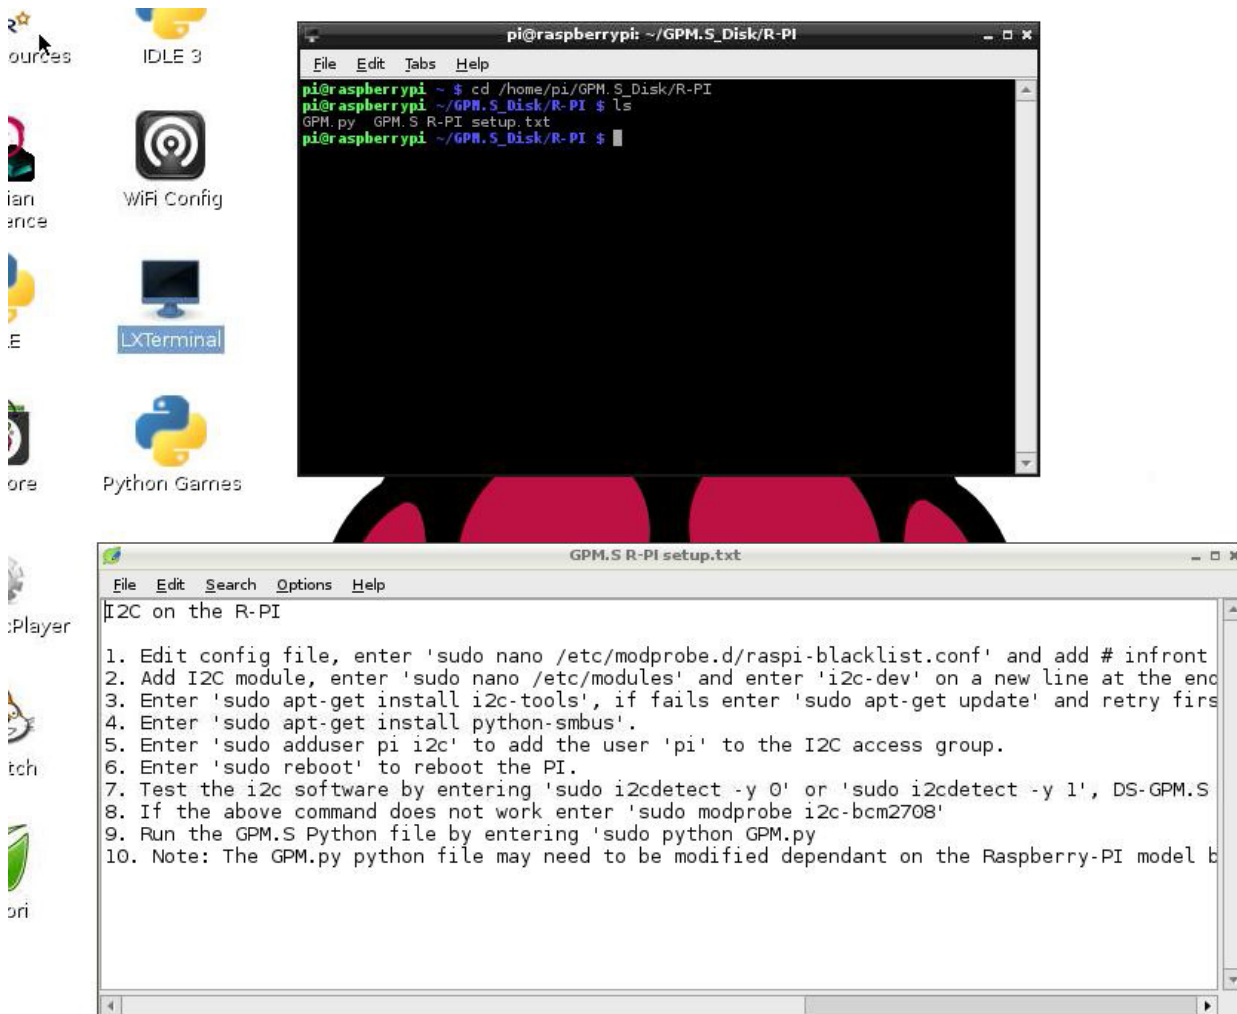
ources

IDLE 3

ian
ence

WiFi Config

E

LXTerminal

ore

Python Games

:Player

tch

ori

pi@raspberrypi: ~/GPM.S_Disk/R-PI

File Edit Tabs Help

pi@raspberrypi ~ $ cd /home/pi/GPM.S_Disk/R-PI
pi@raspberrypi ~/GPM.S_Disk/R-PI $ ls
GPM.py GPM.S R-PI setup.txt
pi@raspberrypi ~/GPM.S_Disk/R-PI $

GPM.S R-PI setup.txt

File Edit Search Options Help

I2C on the R-PI

1. Edit config file, enter 'sudo nano /etc/modprobe.d/raspi-blacklist.conf' and add # infront
2. Add I2C module, enter 'sudo nano /etc/modules' and enter 'i2c-dev' on a new line at the enc
3. Enter 'sudo apt-get install i2c-tools', if fails enter 'sudo apt-get update' and retry firs
4. Enter 'sudo apt-get install python-smbus'.
5. Enter 'sudo adduser pi i2c' to add the user 'pi' to the I2C access group.
6. Enter 'sudo reboot' to reboot the PI.
7. Test the i2c software by entering 'sudo i2cdetect -y 0' or 'sudo i2cdetect -y 1', DS-GPM.S
8. If the above command does not work enter 'sudo modprobe i2c-bcm2708'
9. Run the GPM.S Python file by entering 'sudo python GPM.py
10. Note: The GPM.py python file may need to be modified dependant on the Raspberry-PI model b